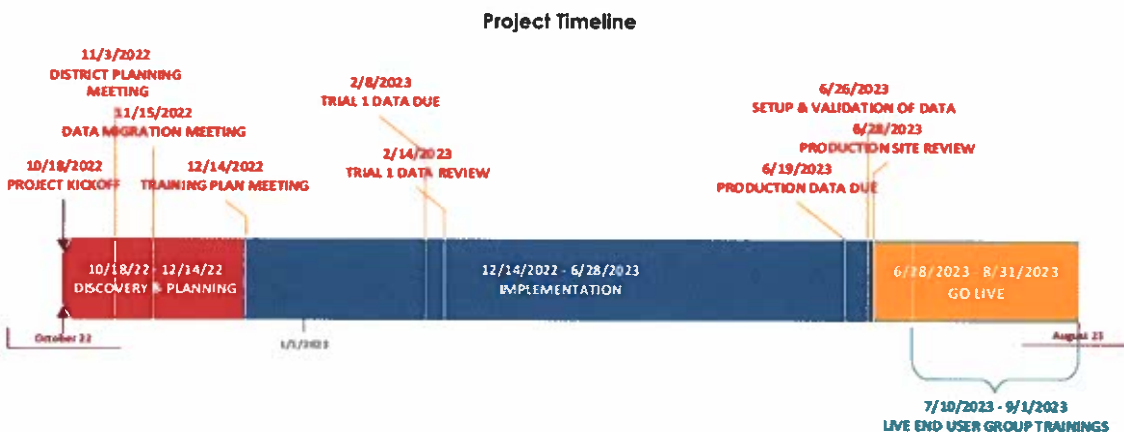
Project Timeline

11/3/2022
DISTRICT PLANNING MEETING

11/15/2022
DATA MIGRATION MEETING

10/18/2022
PROJECT KICKOFF

12/14/2022
TRAINING PLAN MEETING

2/8/2023
TRIAL 1 DATA DUE

2/14/2023
TRIAL 1 DATA REVIEW

6/26/2023
SETUP & VALIDATION OF DATA

6/28/2023
PRODUCTION SITE REVIEW

6/19/2023
PRODUCTION DATA DUE

10/18/22 - 12/14/22
DISCOVERY & PLANNING

12/14/2022 - 6/28/2023
IMPLEMENTATION

6/28/2023 - 8/31/2023
GO LIVE

October 22

1/1/2023

August 23

7/10/2023 - 9/1/2023
LIVE END USER GROUP TRAININGS